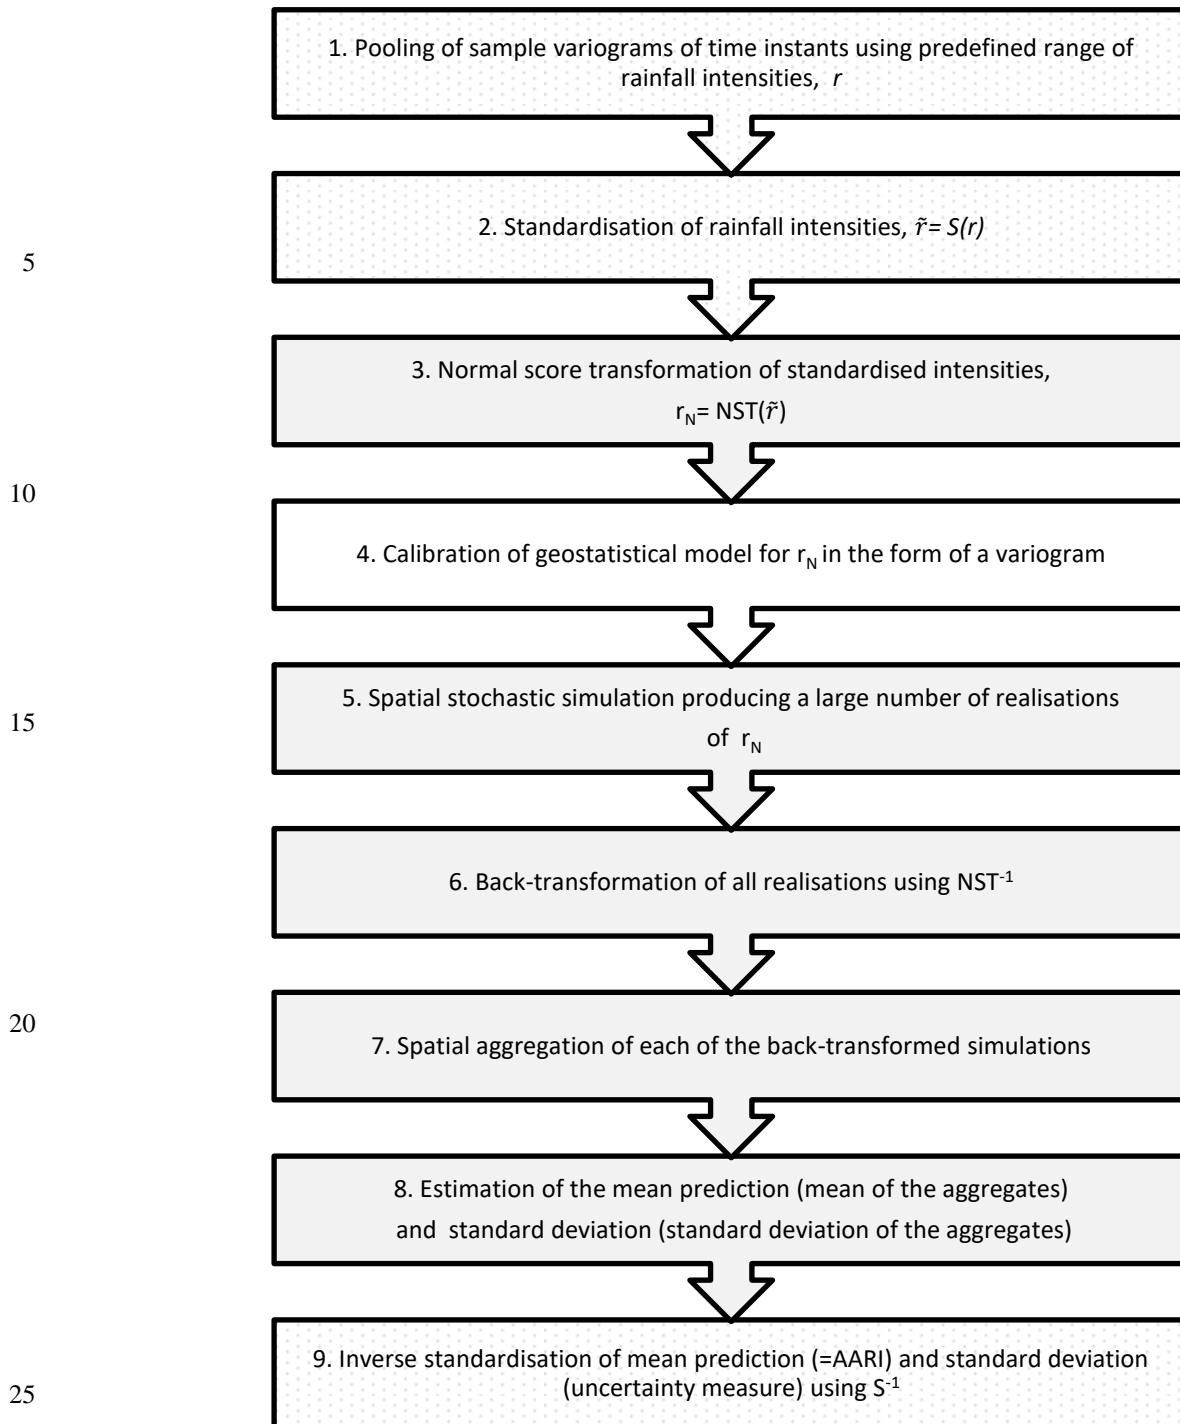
1. Pooling of sample variograms of time instants using predefined range of rainfall intensities, *r*

2. Standardisation of rainfall intensities, $\tilde{r} = S(r)$

5

3. Normal score transformation of standardised intensities, $r_N = NST(\tilde{r})$

10

4. Calibration of geostatistical model for $r_N$ in the form of a variogram

15

5. Spatial stochastic simulation producing a large number of realisations of $r_N$

6. Back-transformation of all realisations using $NST^{-1}$

20

7. Spatial aggregation of each of the back-transformed simulations

8. Estimation of the mean prediction (mean of the aggregates) and standard deviation (standard deviation of the aggregates)

25

9. Inverse standardisation of mean prediction (=AARI) and standard deviation (uncertainty measure) using $S^{-1}$